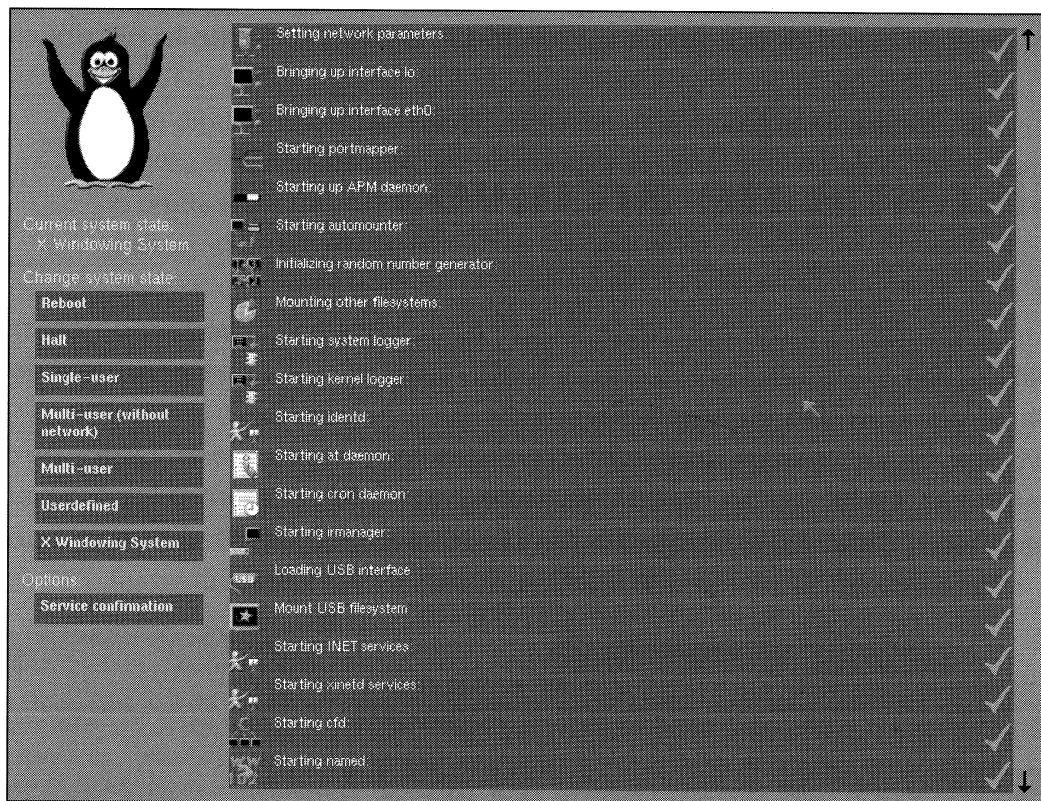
Current system state:
X Windowing System

Change system state:

Reboot

Halt

Single-user

Multi-user (without network)

Multi-user

Userdefined

X Windowing System

Options:

Service confirmation

Setting network parameters

Bringing up interface lo

Bringing up interface eth0

Starting portmapper

Starting up APM daemon

Starting automounter

Initializing random number generator

Mounting other filesystems

Starting system logger

Starting kernel logger

Starting identd

Starting at daemon

Starting cron daemon

Starting irmanager

Loading USB interface

Mount USB filesystem

Starting INET services

Starting xinetd services

Starting cfd

Starting named